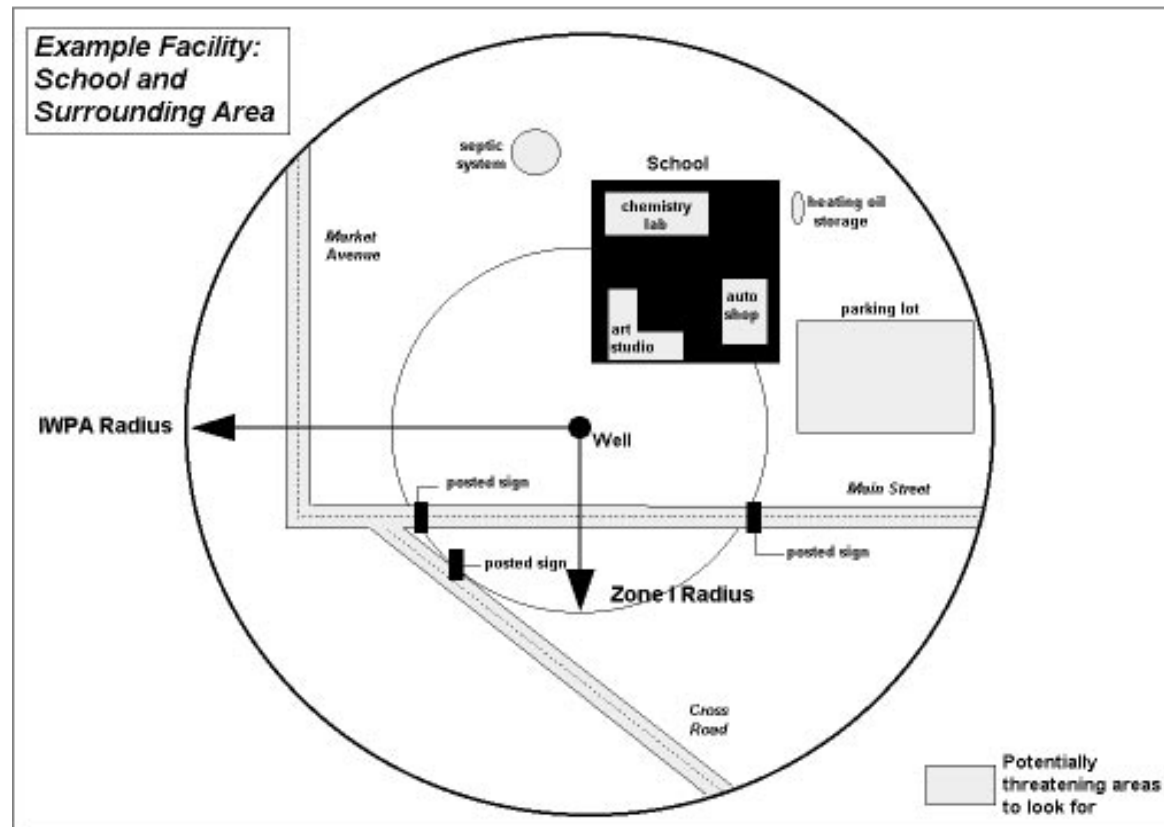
Example Facility: School and Surrounding Area

septic system

School

chemistry lab

heating oil storage

Market Avenue

auto shop

parking lot

art studio

IWPA Radius

Well

posted sign

Main Street

posted sign

posted sign

Zone I Radius

Cross Road

Potentially threatening areas to look for